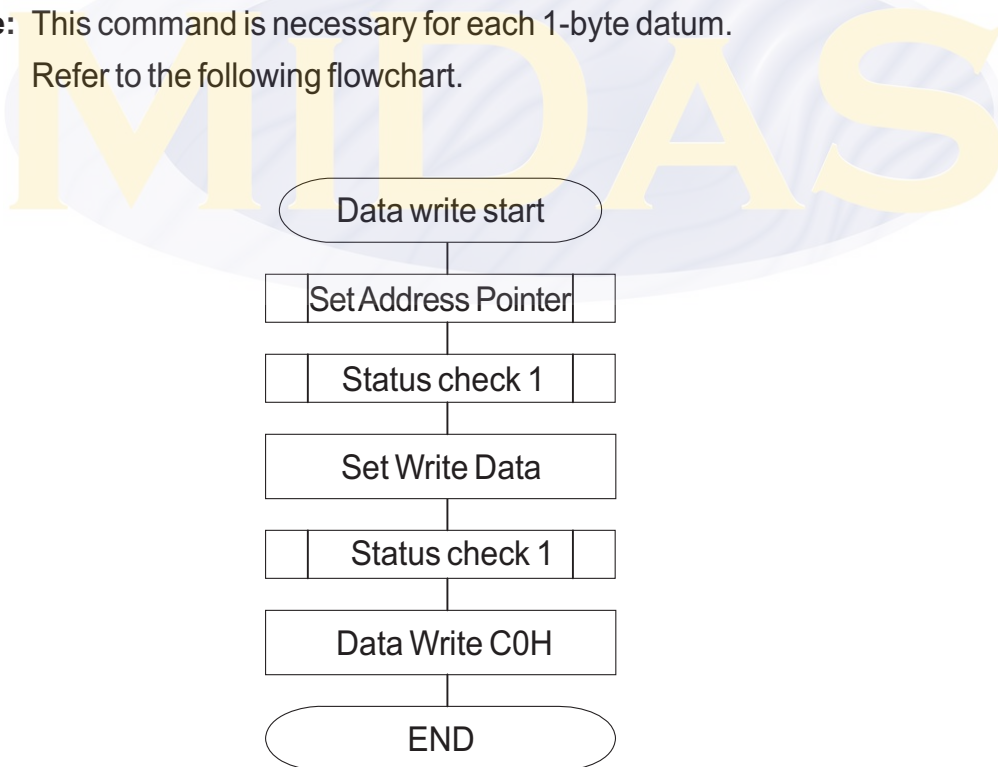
e: This command is necessary for each 1-byte datum.
Refer to the following flowchart.

MIDAS

Data write start

Set Address Pointer

Status check 1

Set Write Data

Status check 1

Data Write C0H

END